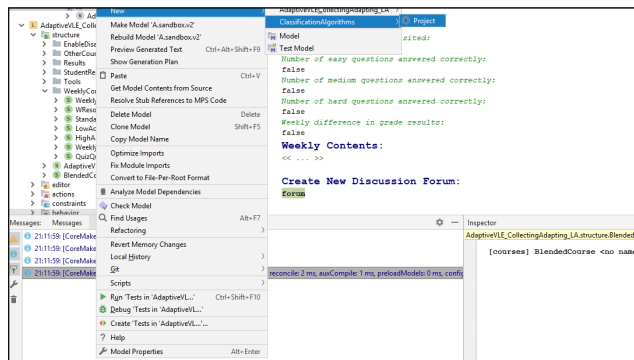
New
Ad
AdaptiveVLE_Collec
structure
EnableDis
OtherCour
Results
StudentRe
Tools
WeeklyCon
Weekly
WReso
Standa
LowAc
HighA
Weekly
QuizQ
AdaptiveV
BlendedC
editor
actions
constraints
behavior
Make Model 'A.sandbox.v2'
Rebuild Model 'A.sandbox.v2'
Preview Generated Text Ctrl+Alt+Shift+F9
Show Generation Plan
Paste Ctrl+V
Get Model Contents from Source
Resolve Stub References to MPS Code
Delete Model Delete
Clone Model Shift+F5
Copy Model Name
Optimize Imports
Fix Module Imports
Convert to File-Per-Root Format
Analyze Model Dependencies
Check Model
Find Usages Alt+F7
Refactoring
Revert Memory Changes
Local History
Git
Scripts
Run 'Tests in 'AdaptiveVL...' Ctrl+Shift+F10
Debug 'Tests in 'AdaptiveVL...'
Create 'Tests in 'AdaptiveVL...'...
Help
Model Properties Alt+Enter
ClassificationAlgorithms
Model
Test Model
Project
AdaptiveVLE_CollectingAdapting_LA
sited:
Number of easy questions answered correctly:
false
Number of medium questions answered correctly:
false
Number of hard questions answered correctly:
false
Weekly difference in grade results:
false
Weekly Contents:
<< ... >>
Create New Discussion Forum:
forum
Messages: Messages
21:11:59: [CoreMake
21:11:59: [CoreMake
21:11:59: [CoreMake
21:11:59: [CoreMake
reconcile: 2 ms, auxCompile: 1 ms, preloadModels: 0 ms, confi
Inspector
AdaptiveVLE_CollectingAdapting_LA.structure.Blended
[courses] BlendedCourse <no nam